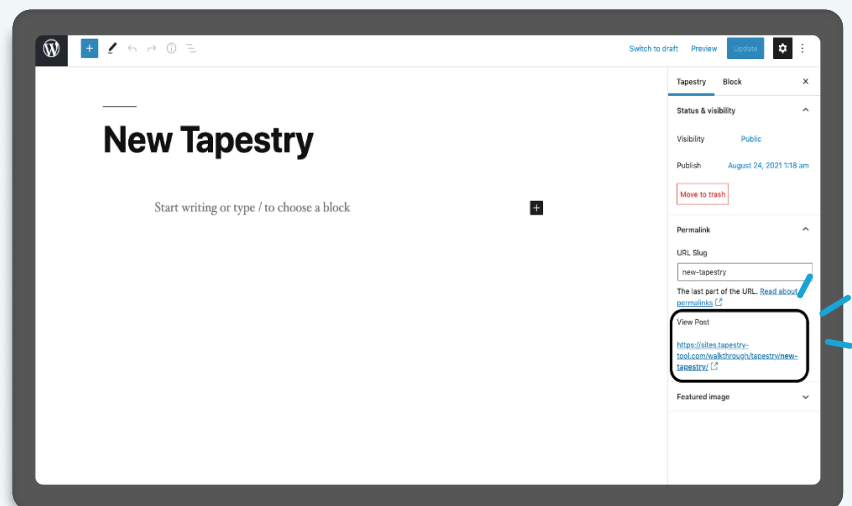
Switch to draft Preview Update

New Tapestry

Start writing or type / to choose a block

Tapestry Block ×

Status & visibility

Visibility Public

Publish August 24, 2021 1:18 am

Move to trash

Permalink

URL Slug

new-tapestry

The last part of the URL. Read about permalinks

View Post

https://sites.tapestry-tool.com/walkthrough/tapestry/new-tapestry/

Featured image